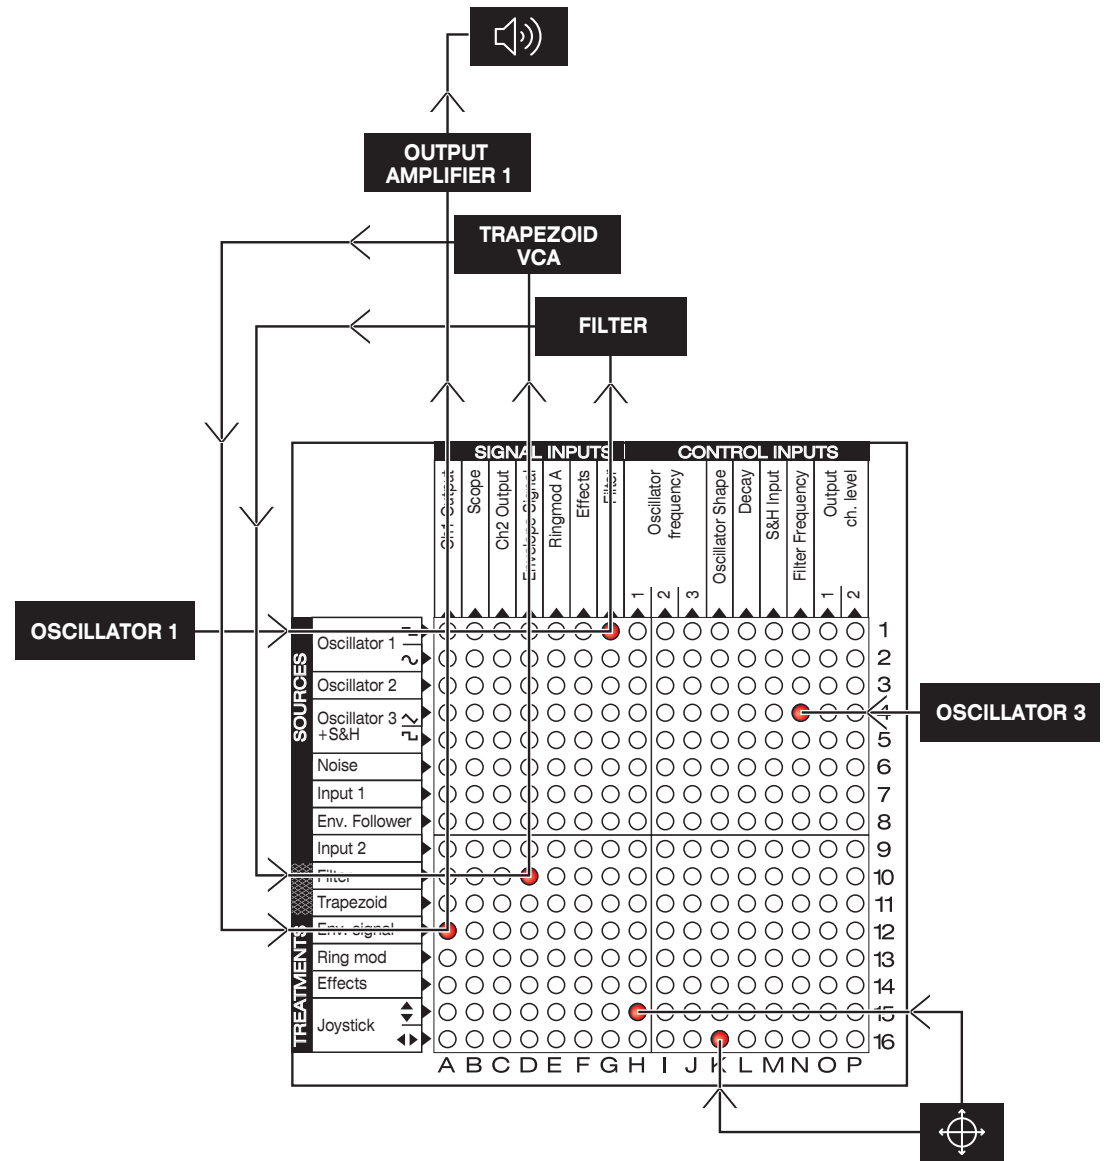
OUTPUT AMPLIFIER 1

TRAPEZOID VCA

FILTER

SIGNAL INPUTS

CONTROL INPUTS

Ch1 Output
Scope
Ch2 Output
Envelope Signal
Ringmod A
Effects
Filter
Oscillator frequency
1
2
3
Oscillator Shape
Decay
S&H Input
Filter Frequency
Output ch. level
1
2

OSCILLATOR 1

SOURCES
Oscillator 1
Oscillator 2
Oscillator 3 +S&H
Noise
Input 1
Env. Follower
Input 2
Filter
Trapezoid
Env. signal
Ring mod
Effects
Joystick
TREATMENTS

1
2
3
4
5
6
7
8
9
10
11
12
13
14
15
16

OSCILLATOR 3

A B C D E F G H I J K L M N O P